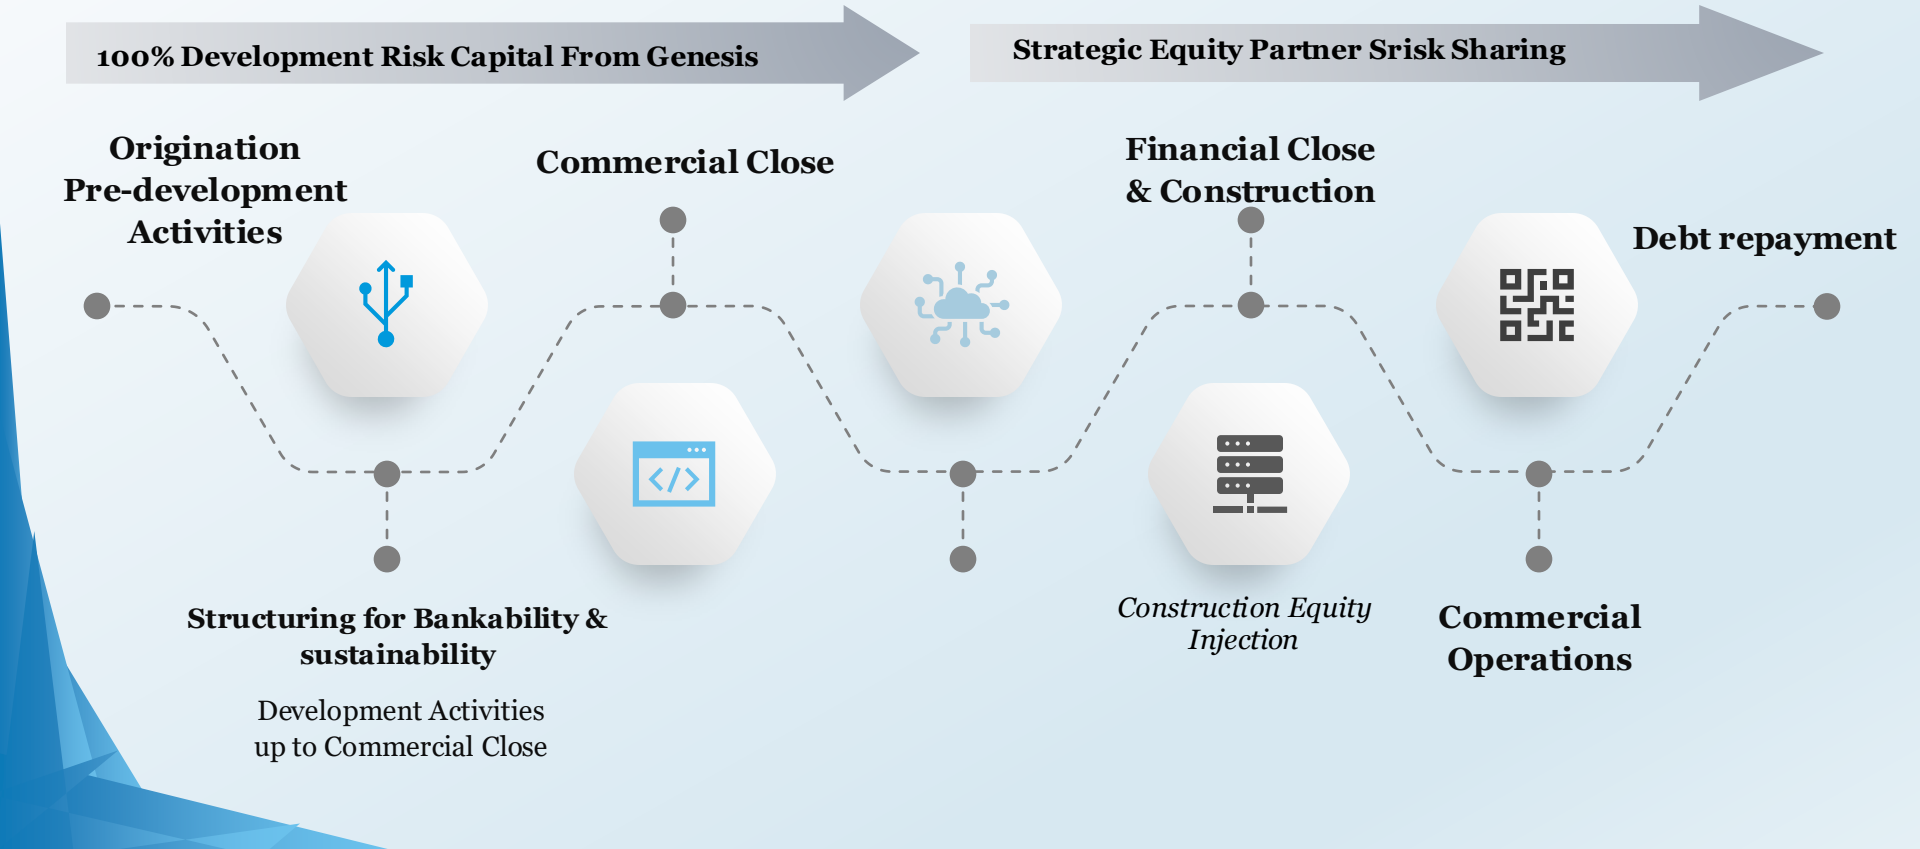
100% Development Risk Capital From Genesis

Strategic Equity Partner Srisk Sharing

Origination Pre-development Activities

Commercial Close

Financial Close & Construction

Debt repayment

Structuring for Bankability & sustainability

Development Activities up to Commercial Close

Construction Equity Injection

Commercial Operations